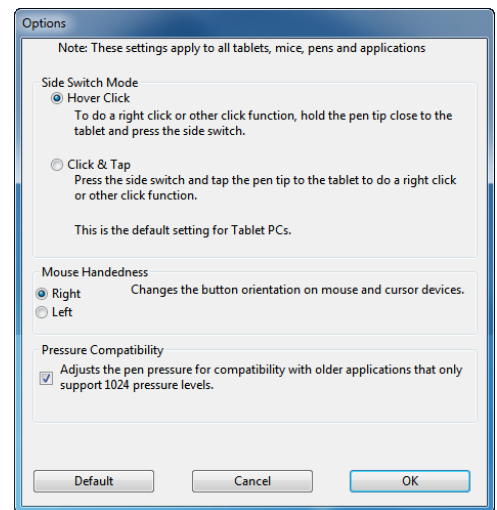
Options

Note: These settings apply to all tablets, mice, pens and applications

Side Switch Mode

Hover Click

To do a right click or other click function, hold the pen tip close to the tablet and press the side switch.

Click & Tap

Press the side switch and tap the pen tip to the tablet to do a right click or other click function.

This is the default setting for Tablet PCs.

Mouse Handedness

Right

Left

Changes the button orientation on mouse and cursor devices.

Pressure Compatibility

Adjusts the pen pressure for compatibility with older applications that only support 1024 pressure levels.

Default

Cancel

OK